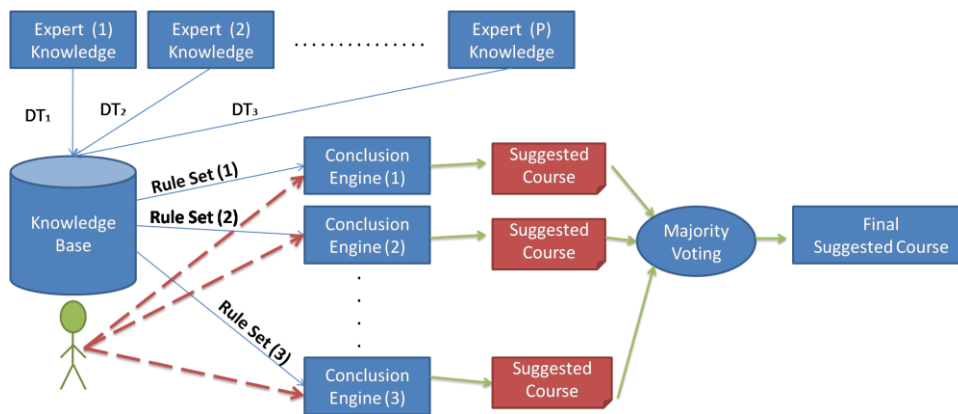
Expert (1) Knowledge

Expert (2) Knowledge

..............

Expert (P) Knowledge

$DT_1$

$DT_2$

$DT_3$

Knowledge Base

Rule Set (1)

Rule Set (2)

Rule Set (3)

Conclusion Engine (1)

Conclusion Engine (2)

Conclusion Engine (3)

Suggested Course

Suggested Course

Suggested Course

Majority Voting

Final Suggested Course